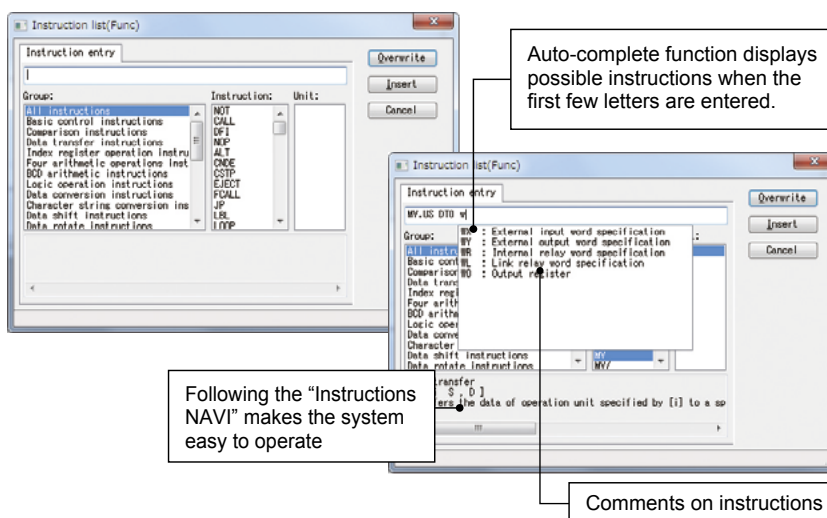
Instruction list(Func)

Instruction entry

Overwrite
Insert
Cancel

Group:
All instructions
Basic control instructions
Comparison instructions
Data transfer instructions
Index register operation instru
Four arithmetic operations inst
BCD arithmetic instructions
Logic operation instructions
Data conversion instructions
Character string conversion ins
Data shift instructions
Data rotate instructions

Instruction:
NOT
CALL
DFI
NOP
ALT
CNDE
CSTP
EJECT
FCALL
JP
LBL
LOOP

Unit:

Auto-complete function displays possible instructions when the first few letters are entered.

Instruction list(Func)

Instruction entry

MV.US DT0 W

Overwrite
Insert
Cancel

Group:
All instru
Basic cont
Comparison
Data trans
Index regi
Four arith
BCD arithm
Logic oper
Data conve
Character
Data shift instructions
Data rotate instructions

WX : External input word specification
WY : External output word specification
WR : Internal relay word specification
WL : Link relay word specification
WO : Output register

MY
MV/

transfer
, S , D ]
ers the data of operation unit specified by [i] to a sp

Following the “Instructions NAVI” makes the system easy to operate

Comments on instructions